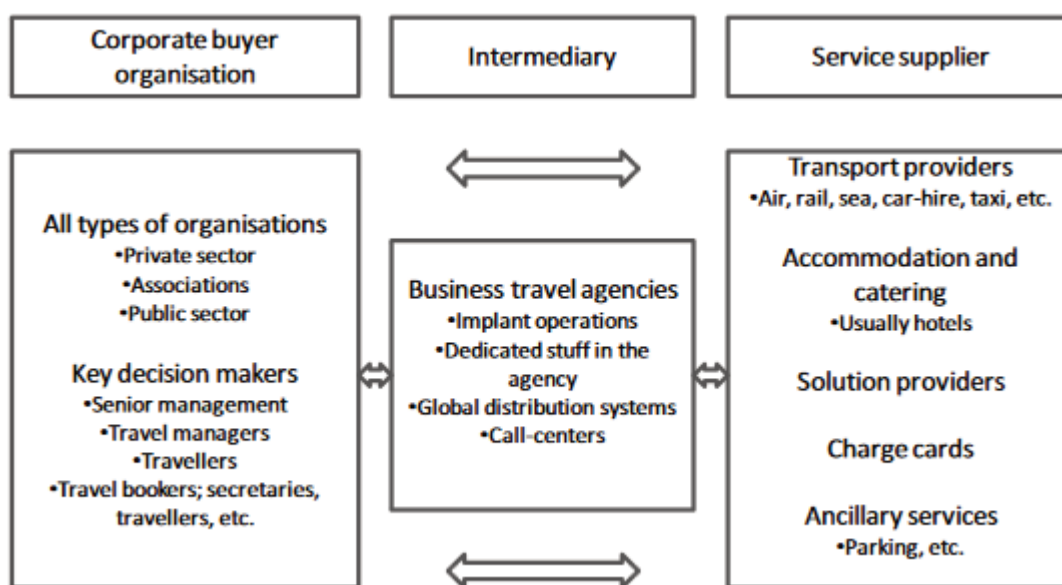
Corporate buyer organisation

Intermediary

Service supplier

All types of organisations
•Private sector
•Associations
•Public sector

Key decision makers
•Senior management
•Travel managers
•Travellers
•Travel bookers; secretaries, travellers, etc.

Business travel agencies
•Implant operations
•Dedicated stuff in the agency
•Global distribution systems
•Call-centers

Transport providers
•Air, rail, sea, car-hire, taxi, etc.

Accommodation and catering
•Usually hotels

Solution providers

Charge cards

Ancillary services
•Parking, etc.